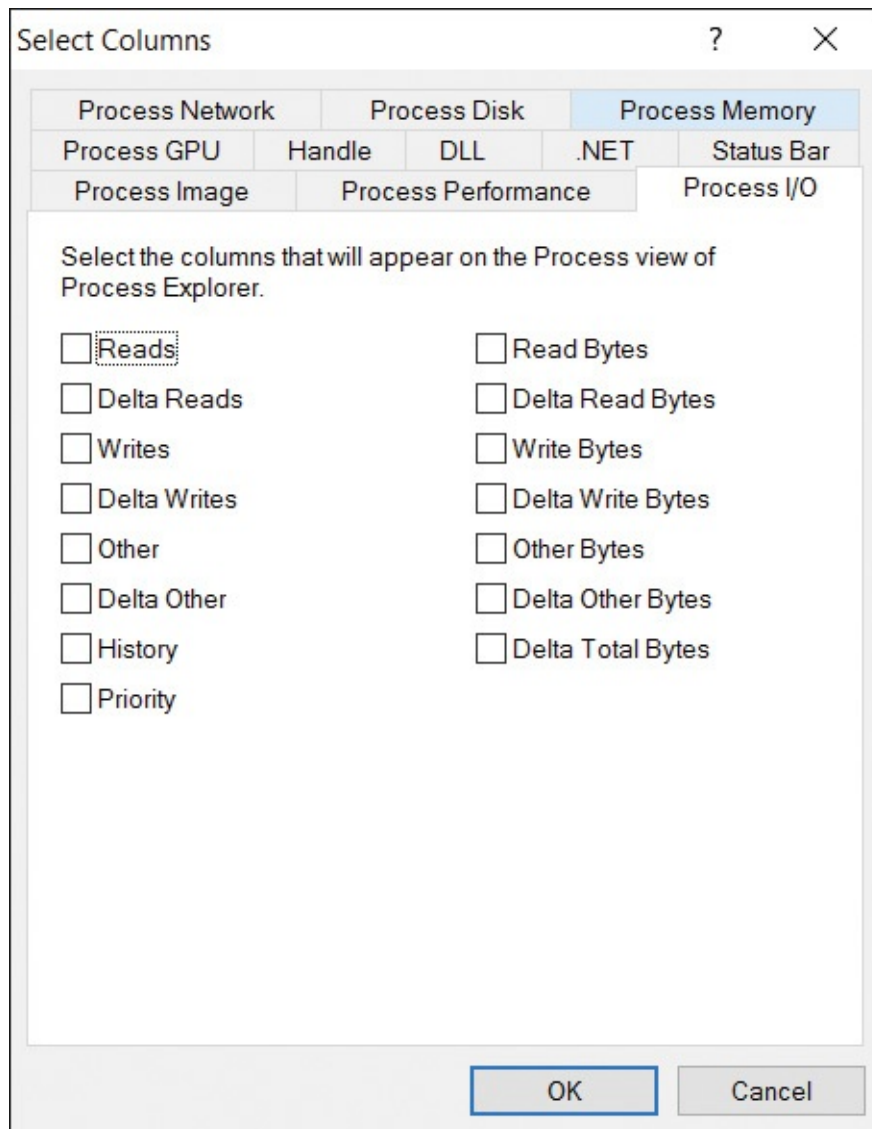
Select Columns ? ×

Process Network Process Disk Process Memory
Process GPU Handle DLL .NET Status Bar
Process Image Process Performance Process I/O

Select the columns that will appear on the Process view of Process Explorer.

Reads
Delta Reads
Writes
Delta Writes
Other
Delta Other
History
Priority

Read Bytes
Delta Read Bytes
Write Bytes
Delta Write Bytes
Other Bytes
Delta Other Bytes
Delta Total Bytes

OK Cancel